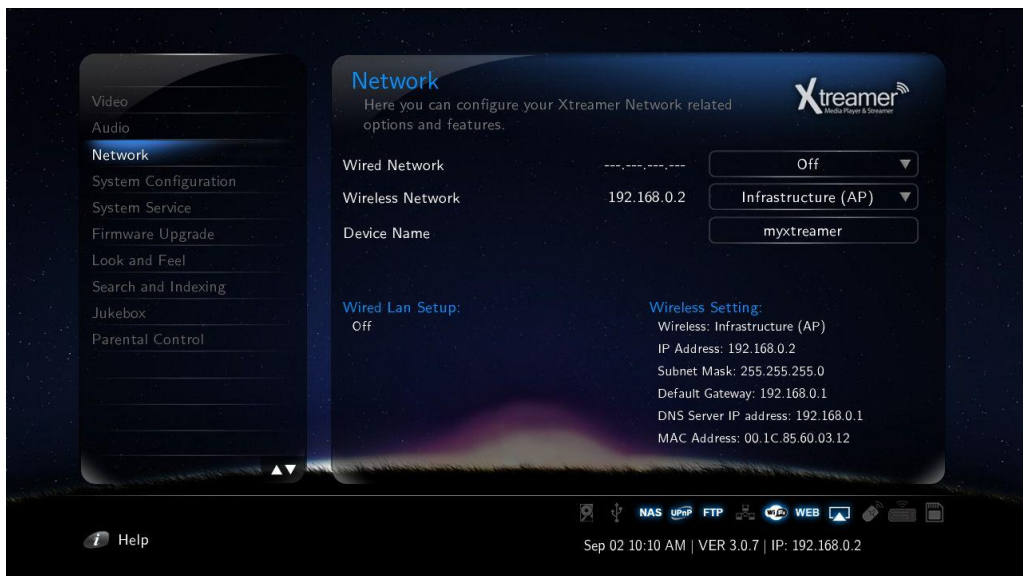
Video
Audio
Network
System Configuration
System Service
Firmware Upgrade
Look and Feel
Search and Indexing
Jukebox
Parental Control

Network
Here you can configure your Xtreamer Network related options and features.

Xtreamer
Media Player & Streamer

Wired Network ---.---.---.--- Off
Wireless Network 192.168.0.2 Infrastructure (AP)
Device Name myxtreamer

Wired Lan Setup:
Off

Wireless Setting:
Wireless: Infrastructure (AP)
IP Address: 192.168.0.2
Subnet Mask: 255.255.255.0
Default Gateway: 192.168.0.1
DNS Server IP address: 192.168.0.1
MAC Address: 00.1C.85.60.03.12

NAS UPnP FTP WEB

Help

Sep 02 10:10 AM | VER 3.0.7 | IP: 192.168.0.2